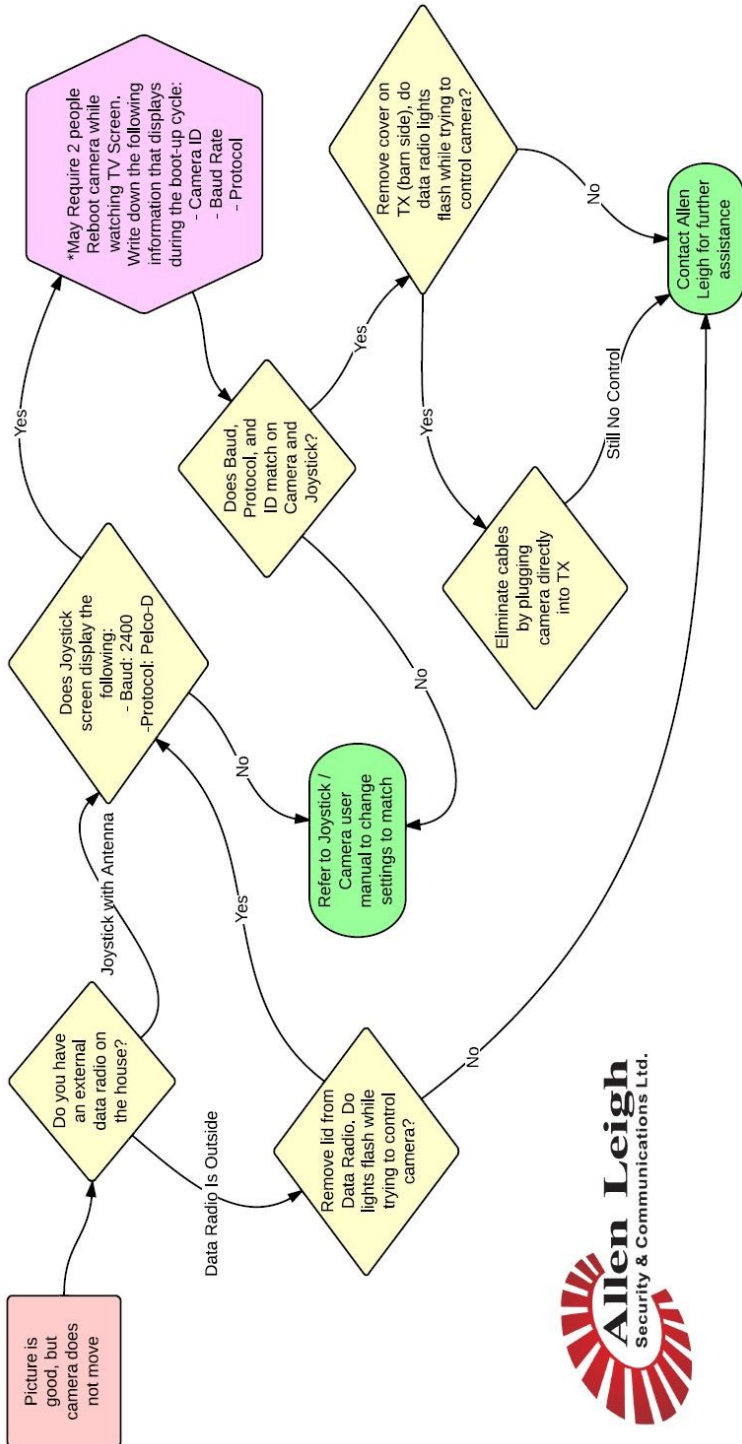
Picture is good, but camera does not move

Do you have an external data radio on the house?

Joystick with Antenna

Data Radio Is Outside

Does Joystick screen display the following:
- Baud: 2400
-Protocol: Pelco-D

Yes

*May Require 2 people
Reboot camera while watching TV Screen. Write down the following information that displays during the boot-up cycle:
- Camera ID
- Baud Rate
- Protocol

No

Refer to Joystick / Camera user manual to change settings to match

Remove lid from Data Radio. Do lights flash while trying to control camera?

Yes

No

Does Baud, Protocol, and ID match on Camera and Joystick?

Yes

No

Remove cover on TX (barn side), do data radio lights flash while trying to control camera?

No

Yes

Eliminate cables by plugging camera directly into TX

Still No Control

Contact Allen Leigh for further assistance

Allen Leigh
Security & Communications Ltd.